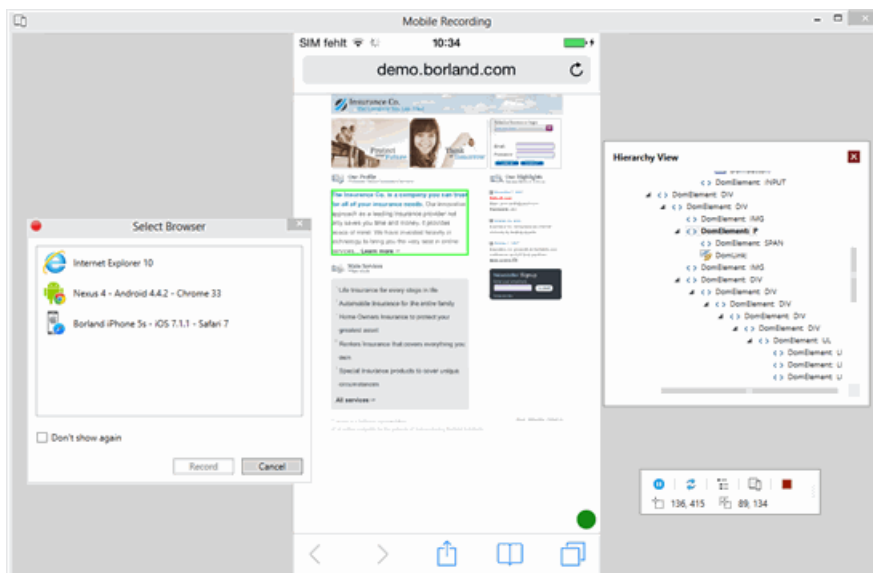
Mobile Recording

SIM fehlt
10:34
demo.borland.com

Insurance Co.

Protect Future
Think Insurance

The Insurance Co. is a company you can trust for all of your insurance needs. Our innovative approach as a leading insurance provider not only saves you time and money, it provides peace of mind. We have invested heavily in technology to bring you the very best in online services. Learn more »

Life Insurance for every stage in life
Automobile Insurance for the entire family
Home Owners Insurance to protect your greatest asset
Renters Insurance that covers everything you own
Special Insurance products to cover unique circumstances
All services »

Select Browser
Internet Explorer 10
Nexus 4 - Android 4.4.2 - Chrome 33
Borland iPhone 5s - iOS 7.1.1 - Safari 7
Don't show again
Record
Cancel

Hierarchy View
DomElement: INPUT
DomElement: DIV
DomElement: DIV
DomElement: IMG
DomElement: P
DomElement: SPAN
DomLink
DomElement: IMG
DomElement: DIV
DomElement: DIV
DomElement: DIV
DomElement: DIV
DomElement: DIV
DomElement: UL
DomElement: LI
DomElement: LI
DomElement: LI

136, 415
89, 134